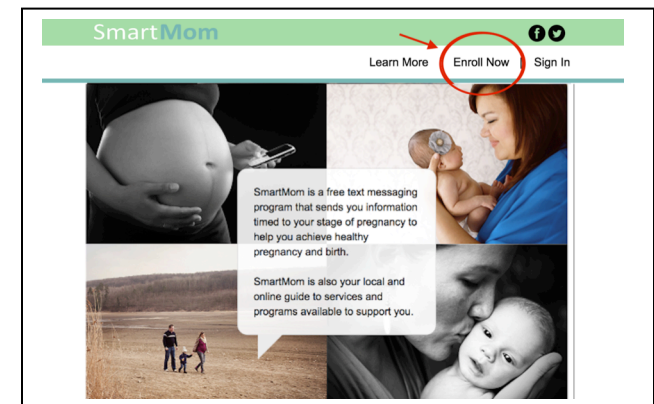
SmartMom

Learn More Enroll Now Sign In

SmartMom is a free text messaging program that sends you information timed to your stage of pregnancy to help you achieve healthy pregnancy and birth.

SmartMom is also your local and online guide to services and programs available to support you.